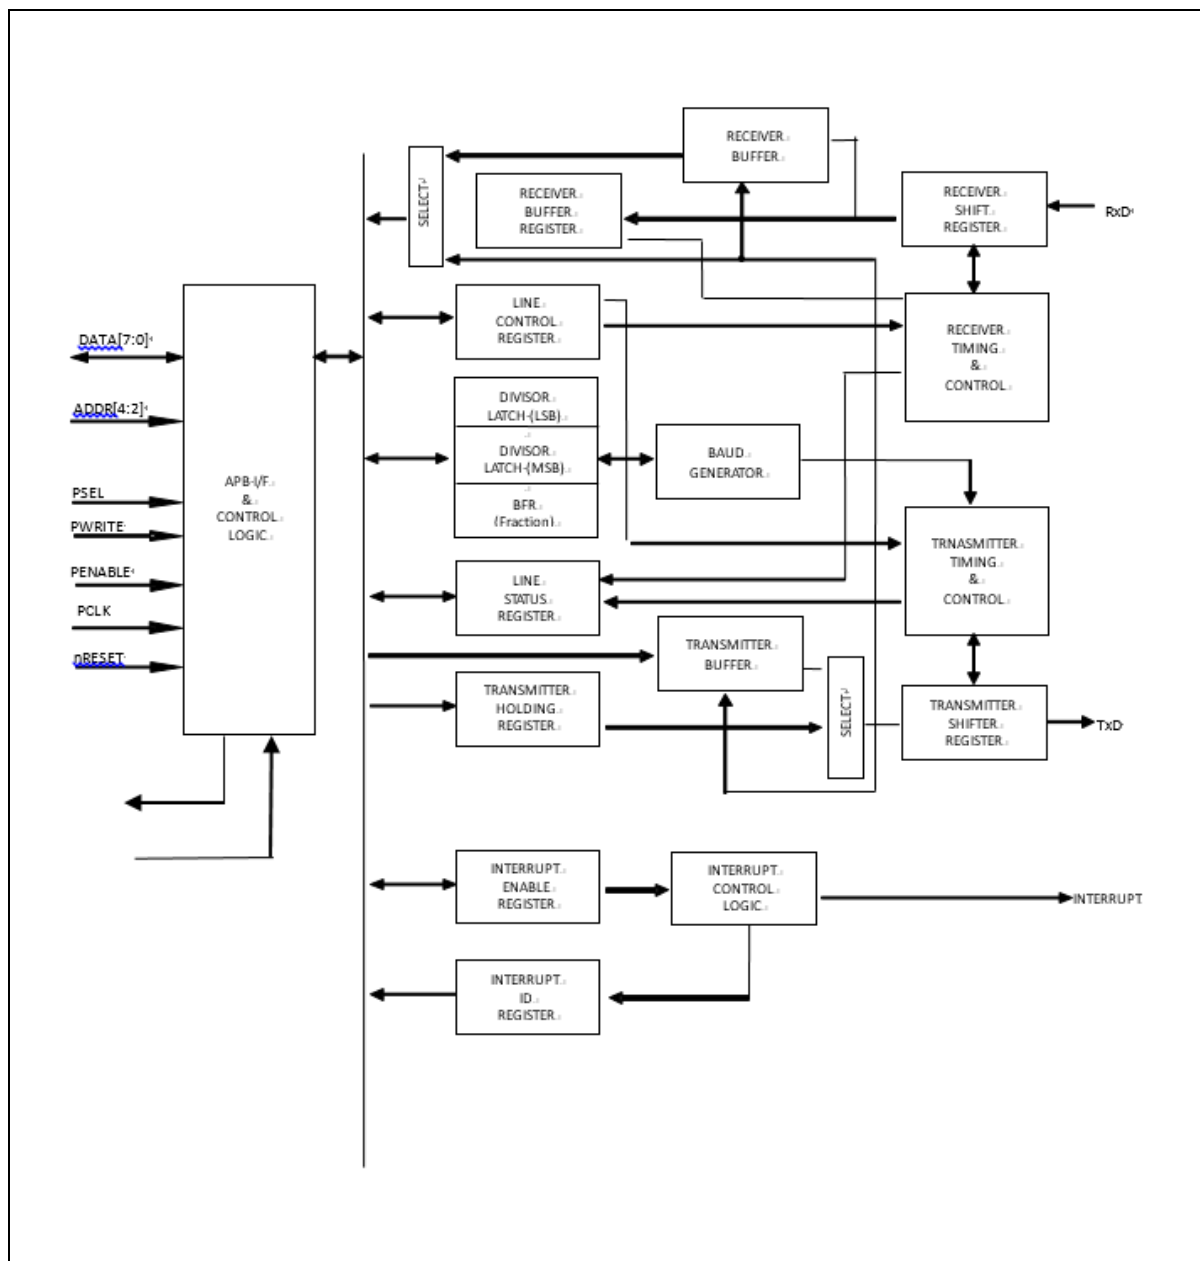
RECEIVER BUFFER

SELECT

RECEIVER BUFFER REGISTER

RECEIVER SHIFT REGISTER

RxD

DATA[7:0]

ADDR[4:2]

PSEL

PWRITE

PENABLE

PCLK

nRESET

APB-I/F. & CONTROL LOGIC

LINE CONTROL REGISTER

RECEIVER TIMING & CONTROL

DIVISOR LATCH (LSB)

DIVISOR LATCH (MSB)

BFR (Fraction)

BAUD GENERATOR

TRNASMITTER TIMING & CONTROL

LINE STATUS REGISTER

TRANSMITTER BUFFER

TRANSMITTER HOLDING REGISTER

SELECT

TRANSMITTER SHIFTER REGISTER

TxD

INTERRUPT ENABLE REGISTER

INTERRUPT CONTROL LOGIC

INTERRUPT

INTERRUPT ID REGISTER